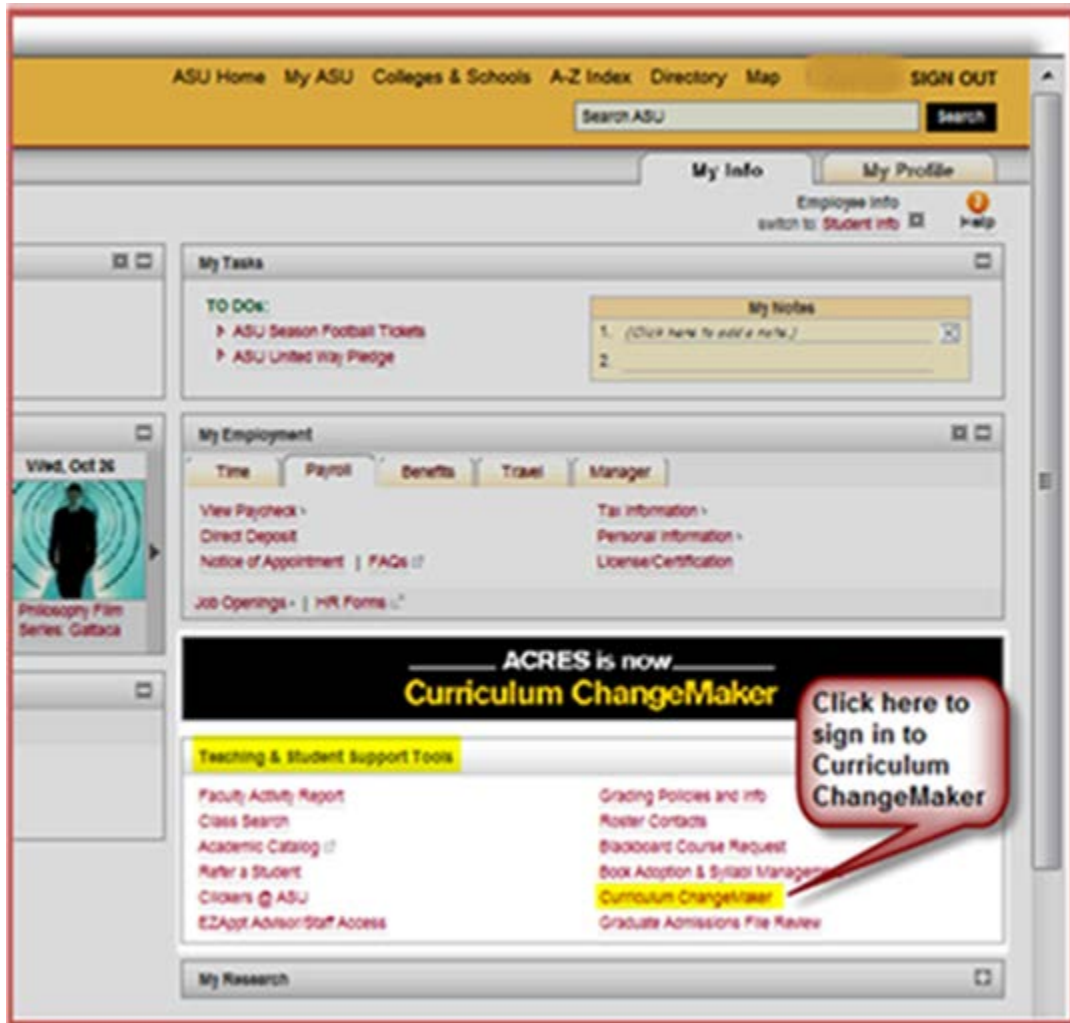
ASU Home My ASU Colleges & Schools A-Z Index Directory Map SIGN OUT

Search ASU Search

My Info My Profile

Employee Info
switch to: Student Info

Help

My Tasks

TO DOs:
ASU Season Football Tickets
ASU United Way Pledge

My Notes
1. (Click here to add a note.)
2.

Wed, Oct 26

Philosophy Film Series: Gattaca

My Employment

Time Payroll Benefits Travel Manager

View Paycheck
Direct Deposit
Notice of Appointment | FAQs

Tax Information
Personal Information
License/Certification

Job Openings | HR Forms

ACRES is now
Curriculum ChangeMaker

Click here to sign in to Curriculum ChangeMaker

Teaching & Student Support Tools

Faculty Activity Report
Class Search
Academic Catalog
Refer a Student
Clickers @ ASU
EZAppt Advisor/Staff Access

Grading Policies and Info
Roster Contacts
Blackboard Course Request
Book Adoption & Syllabi Manageme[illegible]
Curriculum ChangeMaker
Graduate Admissions File Review

My Research